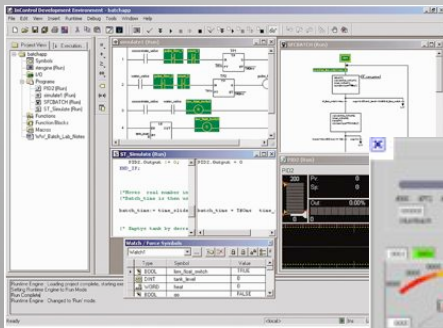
InControl Development Environment - batch.app
File Edit View Insert Runtime Debug Tools Window Help

Project View
batchapp
Symbols
iEngine (Run)
I/O
Programs
PID2 (Run)
simulate1 (Run)
SFCBATCH (Run)
ST_Simulate (Run)
Functions
FunctionBlocks
Macros
WV_Batch_Lab_Notes

SFCBATCH (Run)

ST_Simulate (Run)
PID2.Outpt := 0; PID2.Outpt = 0
END_IF;

(*Note: real number is
(*Batch_time is then us

batch_time := time_stide batch_time = TECat time_

(* Empty tank by decre

PID2
Pv 0
Sp 0
Out 0.00%

Watch / Force Symbols
Watch1
| | Type | Symbol | Value |
|---|---|---|---|
| | BOOL | tim_final_switch | TRUE |
| | DINT | tank_level | 0 |
| | WORD | level | 0 |
| | BOOL | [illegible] | FALSE |

Runtime Engine : Loading project complete, starting exe
Setting Runtime Engine to Run Mode
Run Complete
Runtime Engine : Changed to 'Run' mode